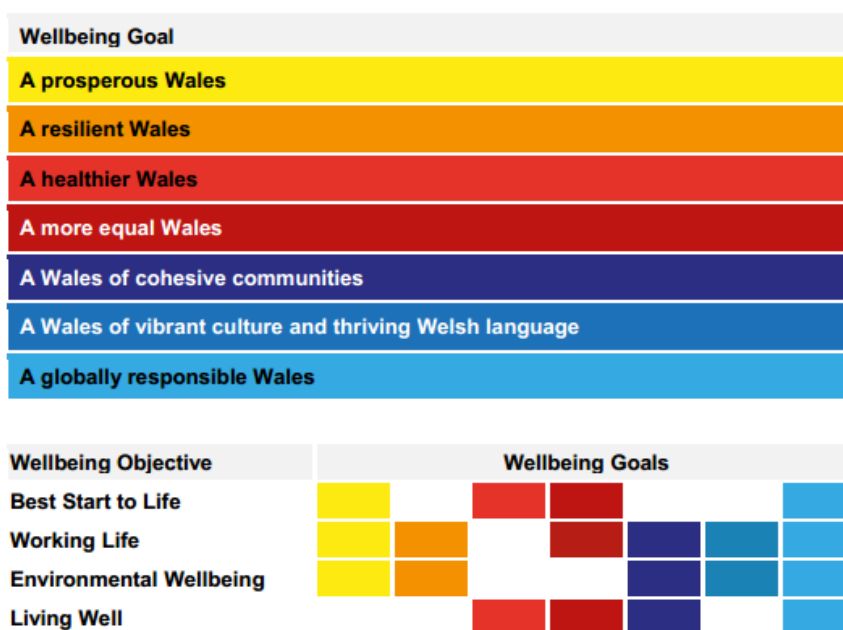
| Wellbeing Goal |
|---|
| A prosperous Wales |
| A resilient Wales |
| A healthier Wales |
| A more equal Wales |
| A Wales of cohesive communities |
| A Wales of vibrant culture and thriving Welsh language |
| A globally responsible Wales |

| Wellbeing Objective | Wellbeing Goals |
|---|---|
| Best Start to Life | |
| Working Life | |
| Environmental Wellbeing | |
| Living Well | |